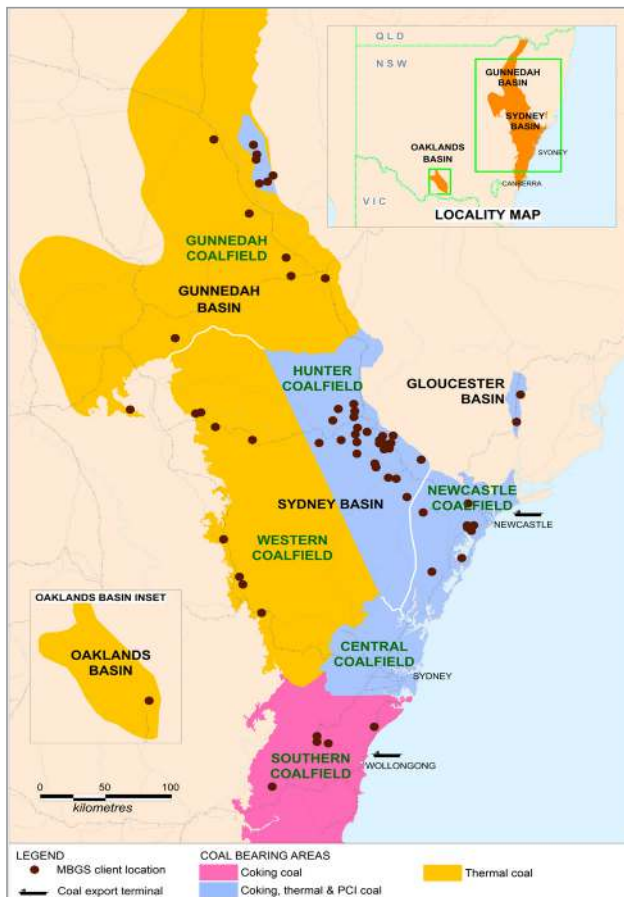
QLD
NSW
GUNNEDAH BASIN
SYDNEY BASIN
SYDNEY
OAKLANDS BASIN
CANBERRA
VIC
LOCALITY MAP

GUNNEDAH COALFIELD
GUNNEDAH BASIN
HUNTER COALFIELD
GLOUCESTER BASIN
SYDNEY BASIN
NEWCASTLE COALFIELD
NEWCASTLE
WESTERN COALFIELD
OAKLANDS BASIN INSET
OAKLANDS BASIN
CENTRAL COALFIELD
SYDNEY
SOUTHERN COALFIELD
WOLLONGONG

0 50 100
kilometres

LEGEND
MBGS client location
Coal export terminal

COAL BEARING AREAS
Coking coal
Coking, thermal & PCI coal
Thermal coal